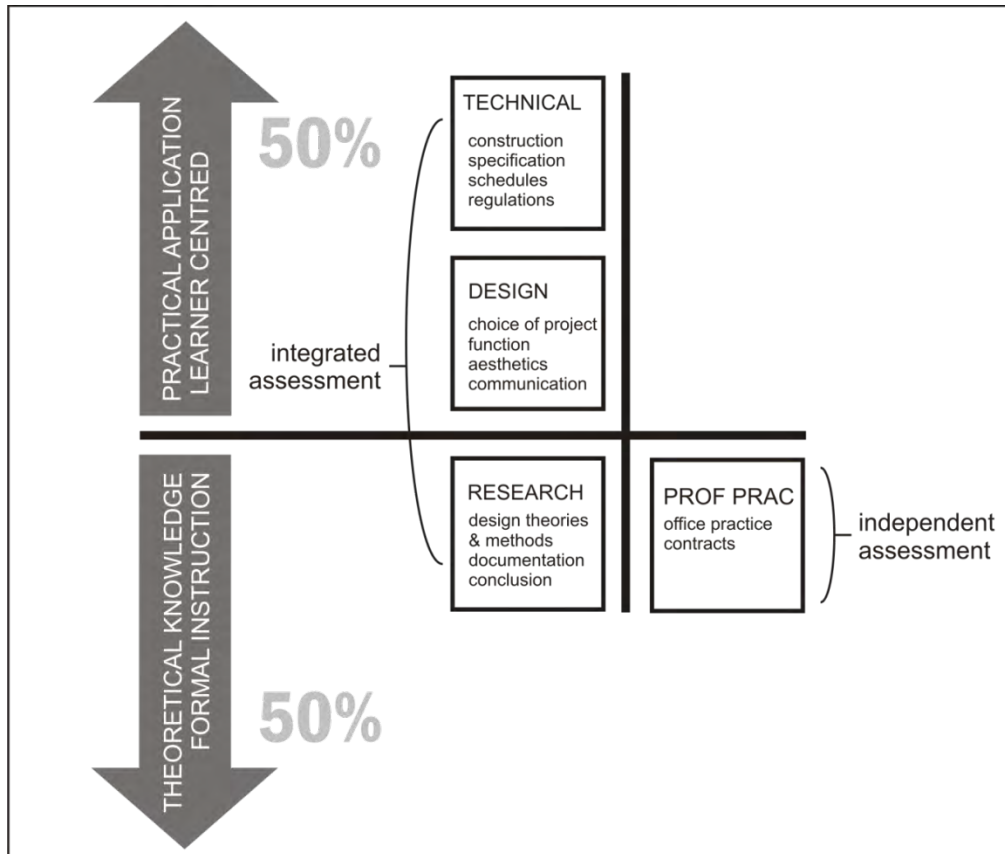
PRACTICAL APPLICATION
LEARNER CENTRED

50%

TECHNICAL
construction
specification
schedules
regulations

DESIGN
choice of project
function
aesthetics
communication

integrated assessment

THEORETICAL KNOWLEDGE
FORMAL INSTRUCTION

50%

RESEARCH
design theories & methods
documentation
conclusion

PROF PRAC
office practice
contracts

independent assessment